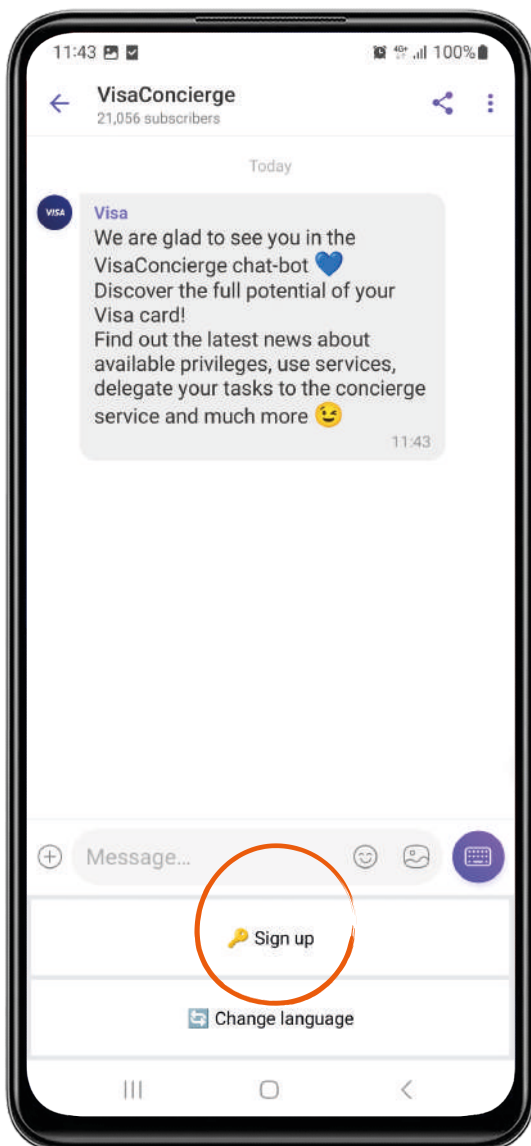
11:43 100%

VisaConcierge
21,056 subscribers

Today

VISA

Visa
We are glad to see you in the VisaConcierge chat-bot 💙
Discover the full potential of your Visa card!
Find out the latest news about available privileges, use services, delegate your tasks to the concierge service and much more 😉
11:43

Message...

🔑 Sign up

🔄 Change language